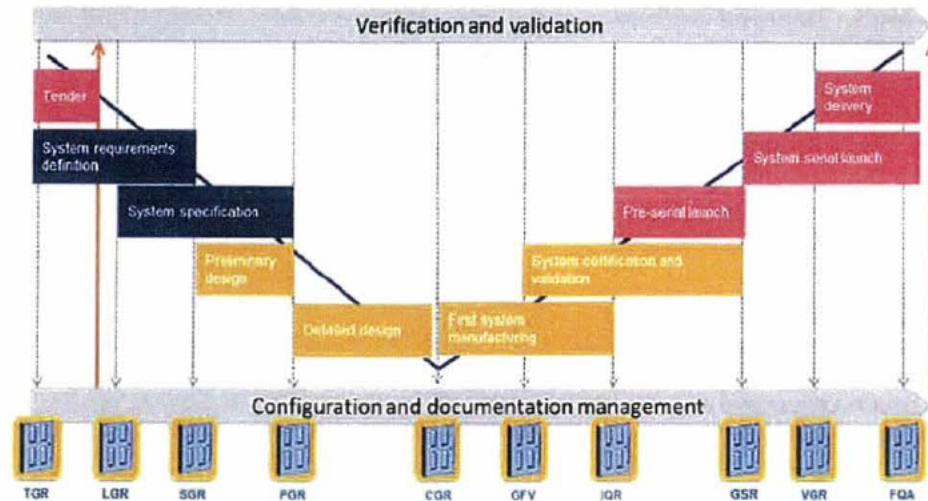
Verification and validation

Tender

System requirements definition

System specification

Preliminary design

Detailed design

First system manufacturing

System certification and validation

Pre-serial launch

System serial launch

System delivery

Configuration and documentation management

TGR

LGR

SGR

PGR

CGR

OFV

IQR

GSR

VGR

FQA